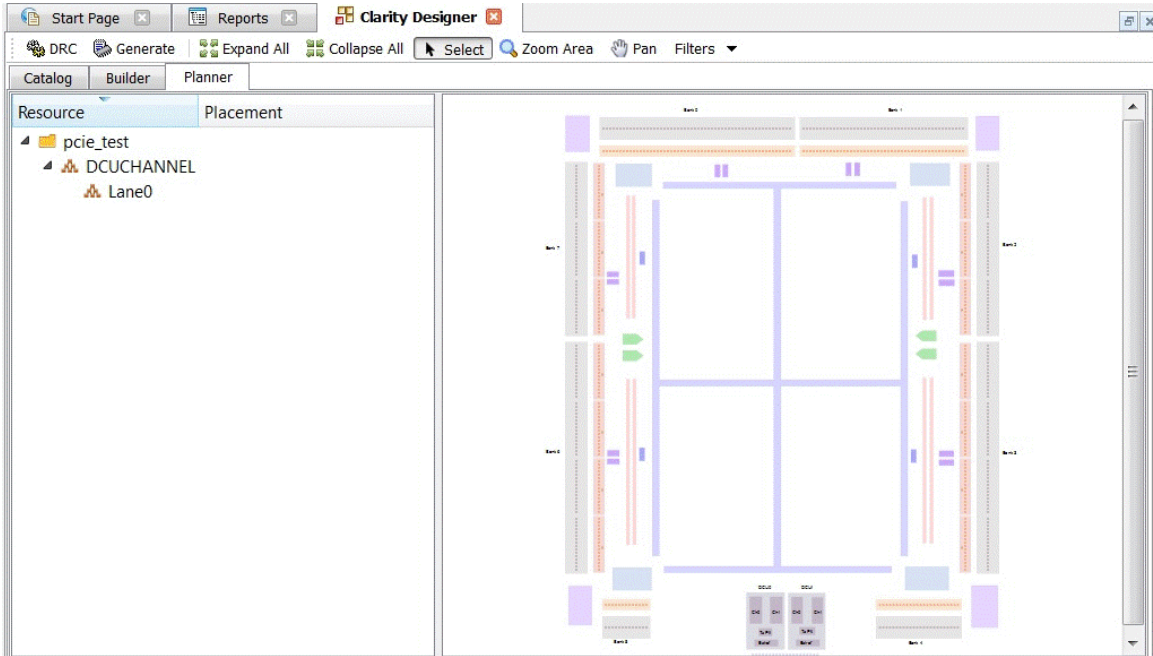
Start Page
Reports
Clarity Designer
DRC
Generate
Expand All
Collapse All
Select
Zoom Area
Pan
Filters
Catalog
Builder
Planner

| Resource | Placement |
|---|---|
| pcie_test | |
| DCUCHANNEL | |
| Lane0 | |

Bank 0
Bank 1
Bank 7
Bank 2
Bank 6
Bank 3
DCU0
DCU1
CH0
CH1
CH0
CH1
Bank 5
Bank 4